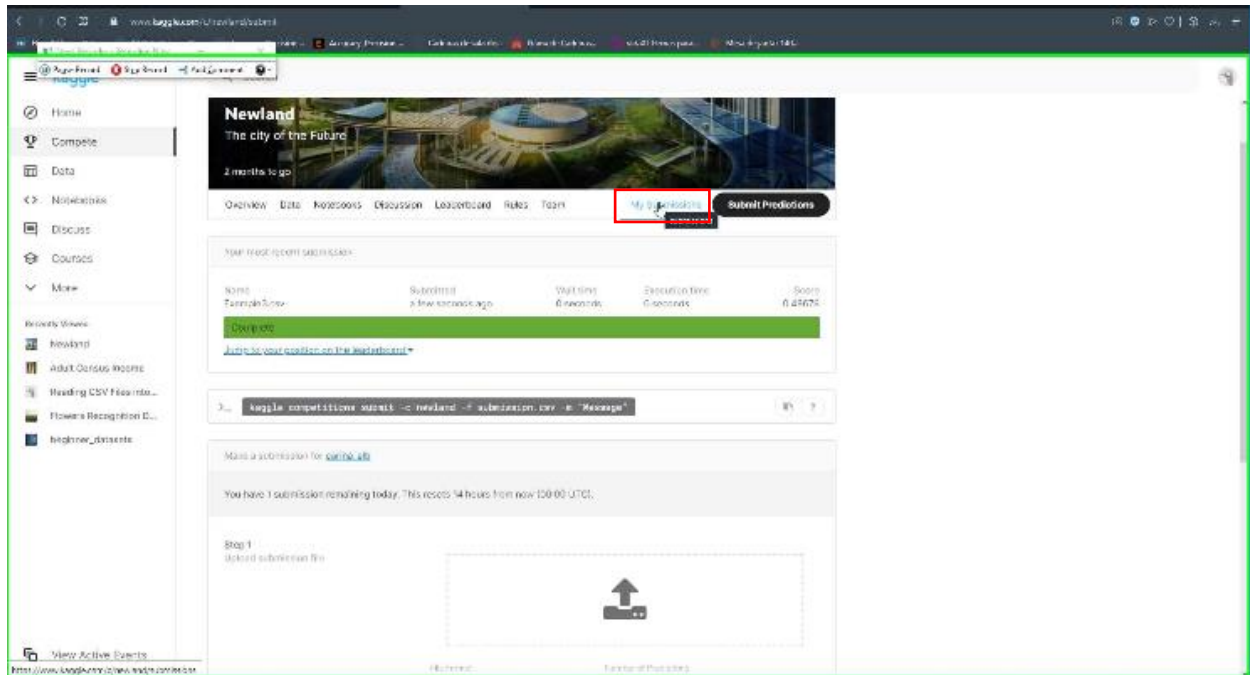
www.kaggle.com/c/newland/submit

Newland
The city of the Future
2 months to go

Overview Data Notebooks Discussion Leaderboard Rules Team My Submissions Submit Predictions

Home
Compete
Data
Notebooks
Discuss
Courses
More

Recently Viewed
Newland
Adult Census Income
Reading CSV Files into...
Flowers Recognition D...
beginner_datasets

View Active Events

Your most recent submission

| Name | Submitted | Wait time | Execution time | Score |
|---|---|---|---|---|
| Example.csv | a few seconds ago | 0 seconds | 0 seconds | 0.48678 |

Complete

Jump to your position on the leaderboard

kaggle competitions submit -c newland -f submission.csv -m "Message"

Make a submission for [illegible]

You have 1 submission remaining today. This resets 14 hours from now (00:00 UTC).

Step 1
Upload submission file

https://www.kaggle.com/c/newland/submissions